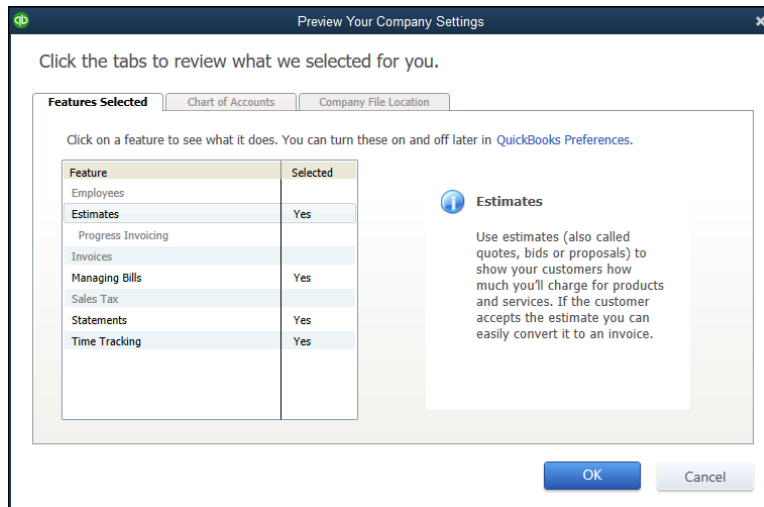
qb Preview Your Company Settings

Click the tabs to review what we selected for you.

Features Selected | Chart of Accounts | Company File Location

Click on a feature to see what it does. You can turn these on and off later in QuickBooks Preferences.

| Feature | Selected |
|---|---|
| Employees | |
| Estimates | Yes |
| Progress Invoicing | |
| Invoices | |
| Managing Bills | Yes |
| Sales Tax | |
| Statements | Yes |
| Time Tracking | Yes |

Estimates

Use estimates (also called quotes, bids or proposals) to show your customers how much you'll charge for products and services. If the customer accepts the estimate you can easily convert it to an invoice.

OK Cancel